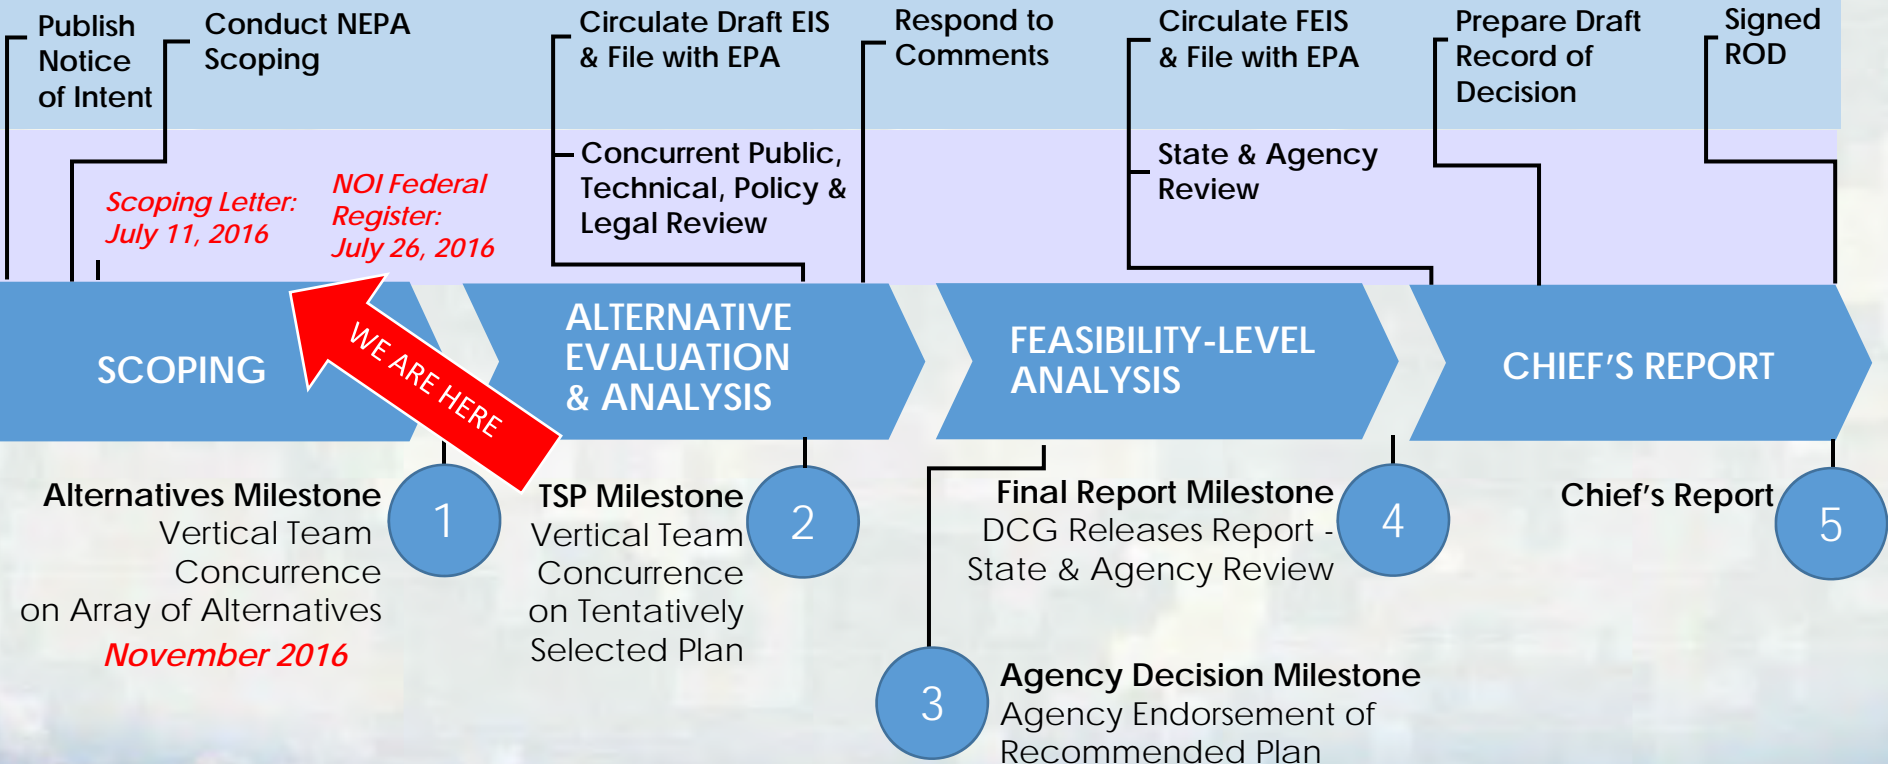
Publish Notice of Intent

Conduct NEPA Scoping

Circulate Draft EIS & File with EPA

Respond to Comments

Circulate FEIS & File with EPA

Prepare Draft Record of Decision

Signed ROD

Scoping Letter: July 11, 2016

NOI Federal Register: July 26, 2016

Concurrent Public, Technical, Policy & Legal Review

State & Agency Review

SCOPING

WE ARE HERE

ALTERNATIVE EVALUATION & ANALYSIS

FEASIBILITY-LEVEL ANALYSIS

CHIEF'S REPORT

Alternatives Milestone
Vertical Team Concurrence on Array of Alternatives
November 2016

1

TSP Milestone
Vertical Team Concurrence on Tentatively Selected Plan

2

Final Report Milestone
DCG Releases Report - State & Agency Review

4

Chief's Report

5

3

Agency Decision Milestone
Agency Endorsement of Recommended Plan